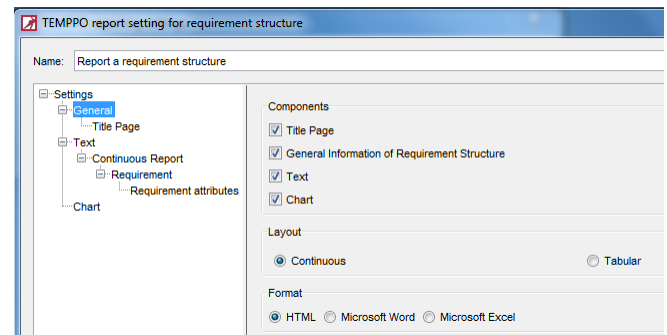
TEMPPO report setting for requirement structure

Name: Report a requirement structure

Settings
General
Title Page
Text
Continuous Report
Requirement
Requirement attributes
Chart

Components
Title Page
General Information of Requirement Structure
Text
Chart

Layout
Continuous
Tabular

Format
HTML
Microsoft Word
Microsoft Excel